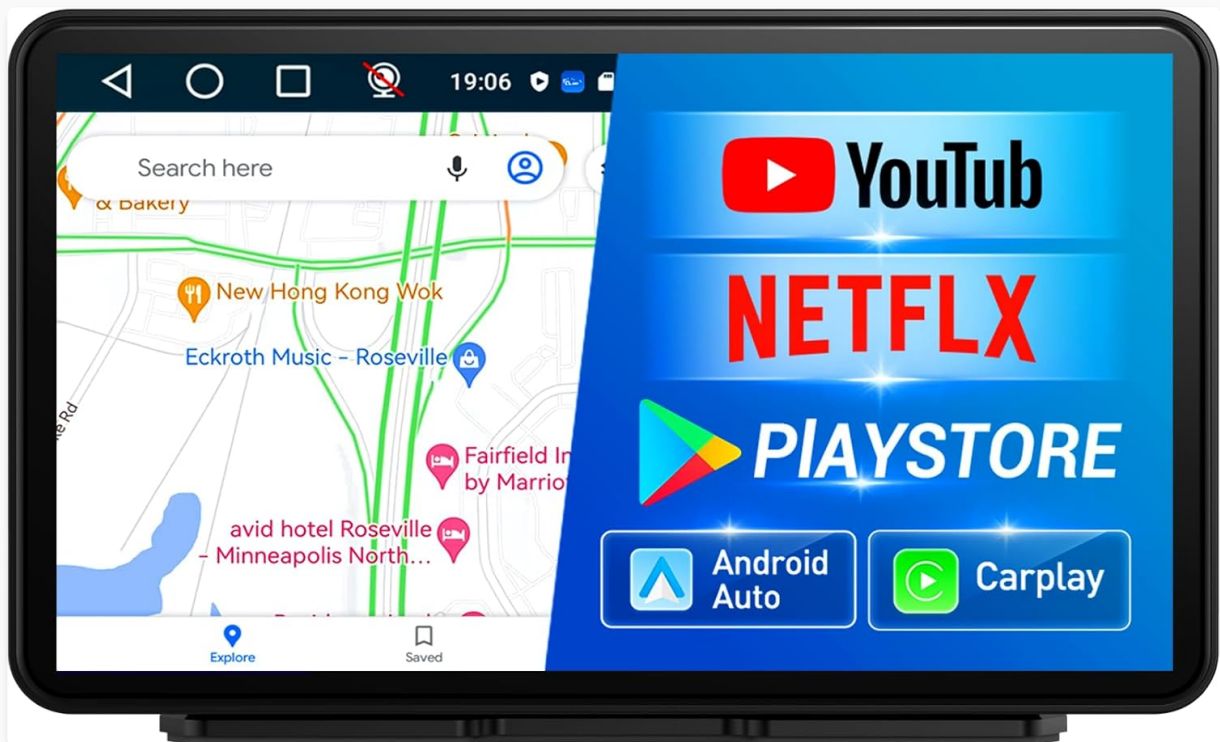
19:06

Search here

& Bakery

New Hong Kong Wok

Eckroth Music - Roseville

Fairfield In by Marrio

avid hotel Roseville - Minneapolis North...

e Rd

Explore

Saved

YouTub

NETFLX

PlAYSTORE

Android Auto

Carplay